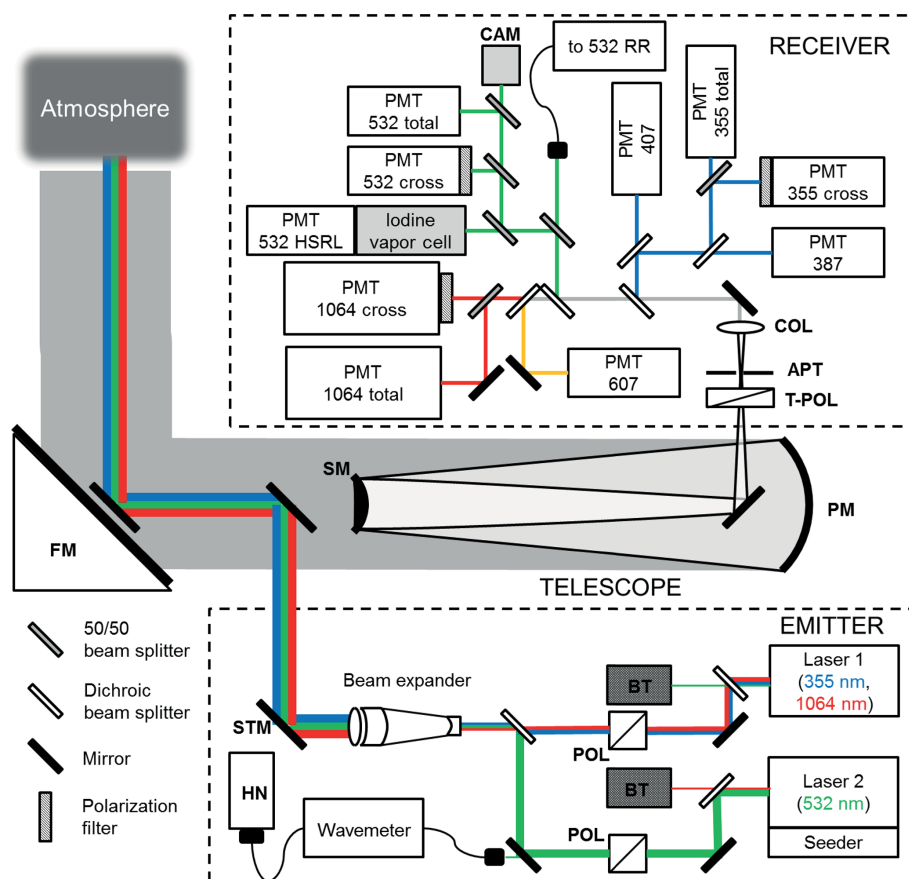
Atmosphere

RECEIVER

CAM

to 532 RR

PMT 532 total

PMT 532 cross

PMT 532 HSRL

Iodine vapor cell

PMT 407

PMT 355 total

PMT 355 cross

PMT 387

PMT 1064 cross

PMT 1064 total

PMT 607

COL

APT

T-POL

SM

PM

FM

TELESCOPE

EMITTER

50/50 beam splitter

Dichroic beam splitter

Mirror

Polarization filter

STM

Beam expander

BT

Laser 1 (355 nm, 1064 nm)

POL

BT

Laser 2 (532 nm)

Seeder

HN

Wavemeter

POL